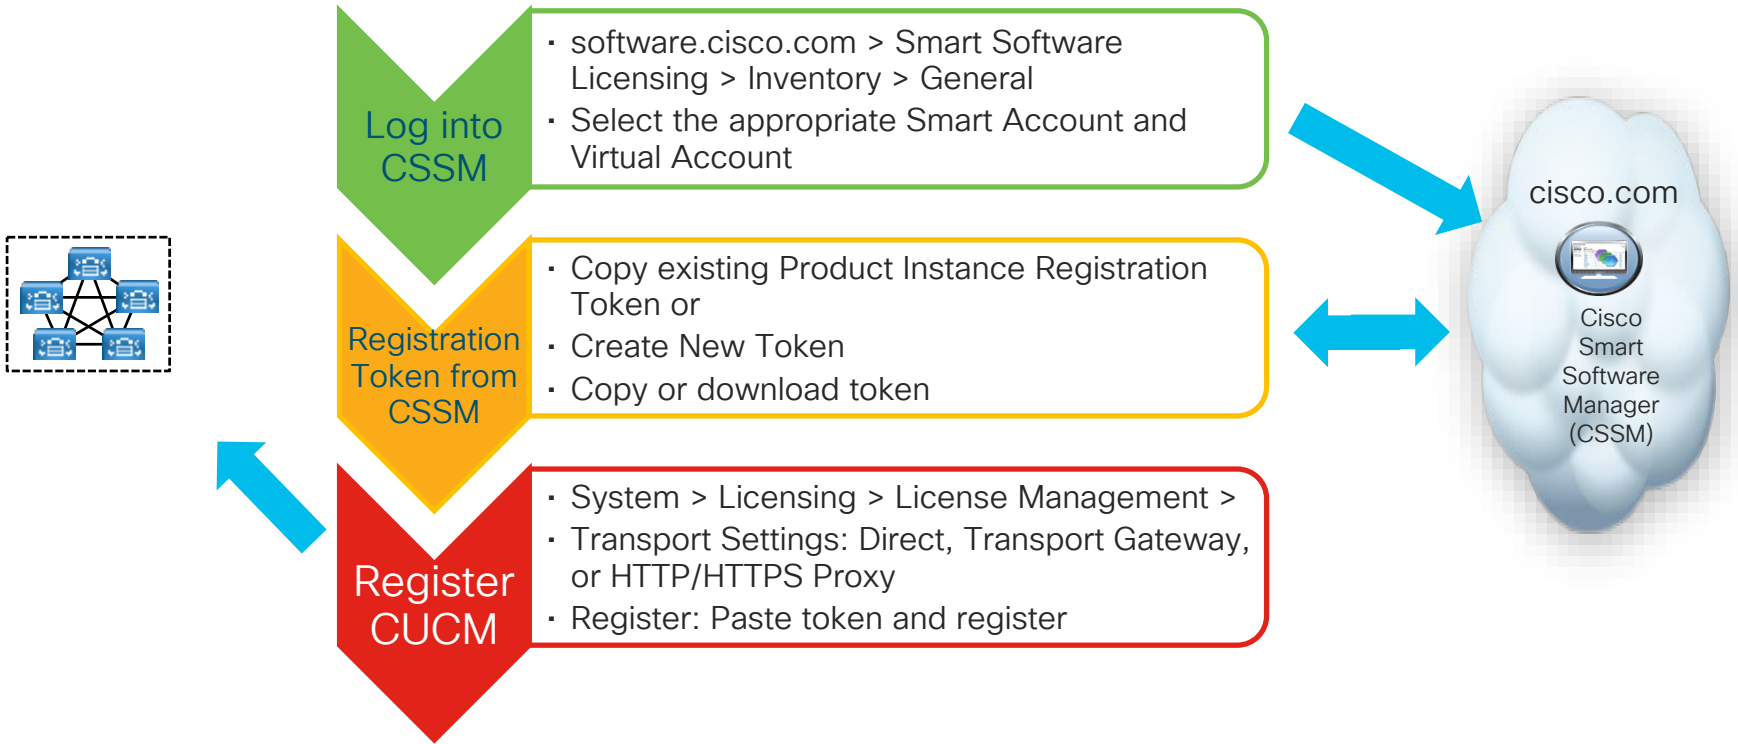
Log into CSSM

- software.cisco.com > Smart Software Licensing > Inventory > General
- Select the appropriate Smart Account and Virtual Account

Registration Token from CSSM

- Copy existing Product Instance Registration Token or
- Create New Token
- Copy or download token

Register CUCM

- System > Licensing > License Management >
- Transport Settings: Direct, Transport Gateway, or HTTP/HTTPS Proxy
- Register: Paste token and register

cisco.com

Cisco Smart Software Manager (CSSM)